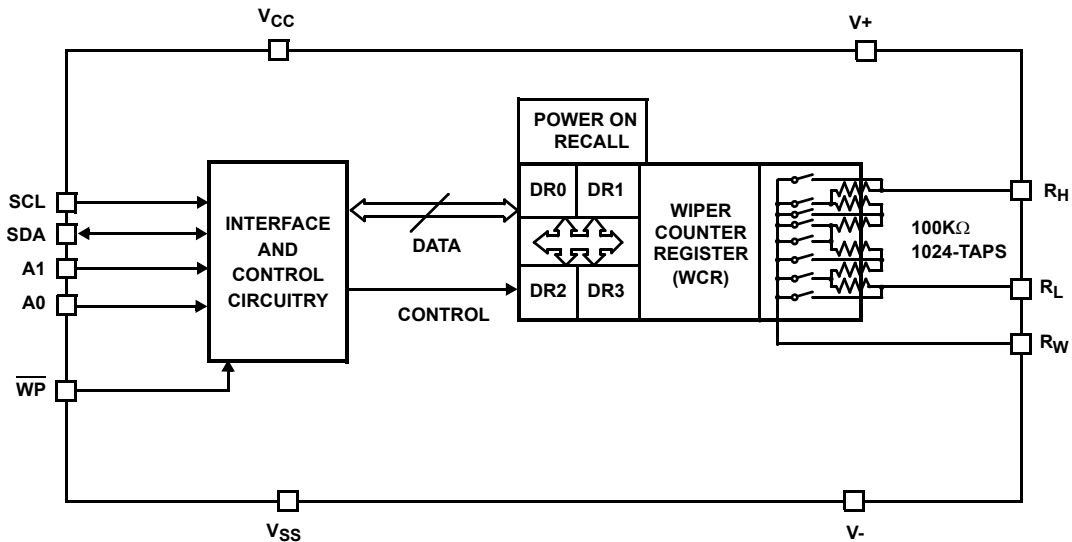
$V_{CC}$

V+

SCL

SDA

A1

A0

$\overline{WP}$

INTERFACE AND CONTROL CIRCUITRY

DATA

CONTROL

POWER ON RECALL

DR0

DR1

DR2

DR3

WIPER COUNTER REGISTER (WCR)

100K$\Omega$
1024-TAPS

$R_H$

$R_L$

$R_W$

$V_{SS}$

V-